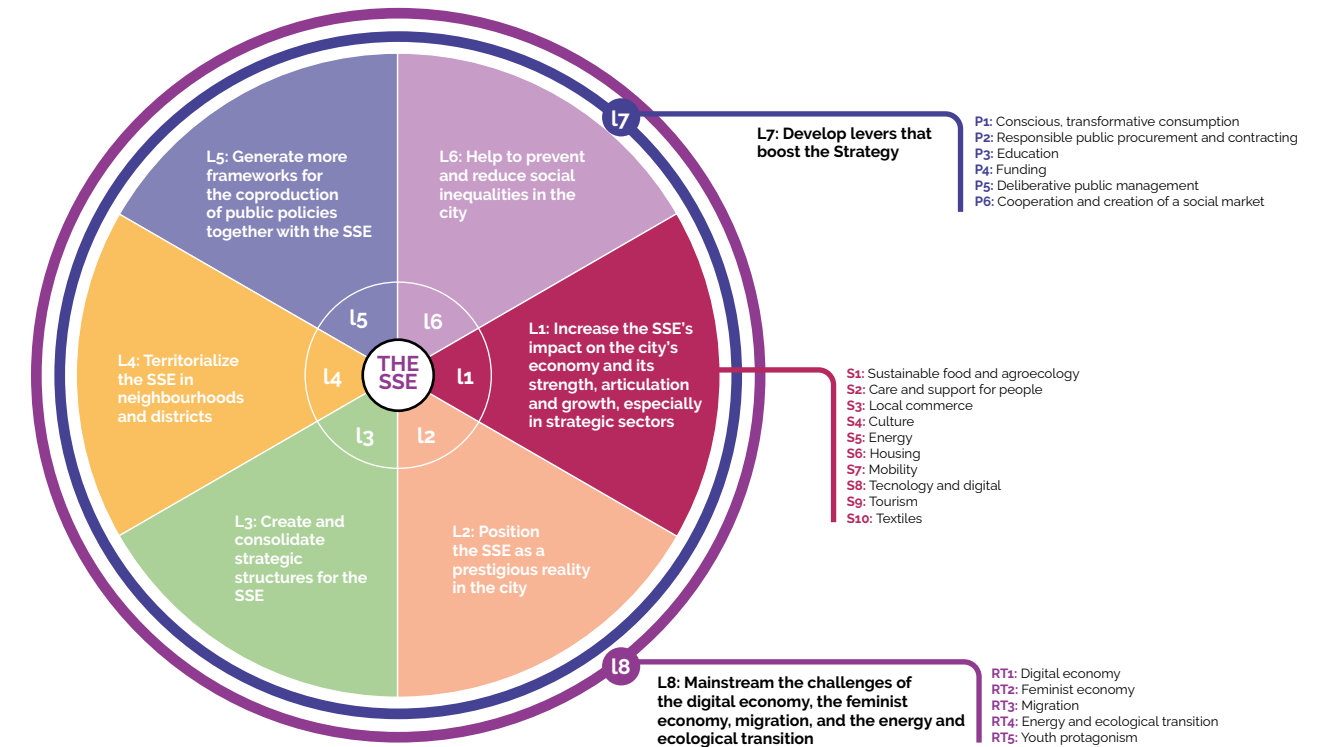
L5: Generate more frameworks for the coproduction of public policies together with the SSE

L6: Help to prevent and reduce social inequalities in the city

L7

L7: Develop levers that boost the Strategy

P1: Conscious, transformative consumption
P2: Responsible public procurement and contracting
P3: Education
P4: Funding
P5: Deliberative public management
P6: Cooperation and creation of a social market

L5

L6

L1: Increase the SSE's impact on the city's economy and its strength, articulation and growth, especially in strategic sectors

L4: Territorialize the SSE in neighbourhoods and districts

L4

THE SSE

L1

L3

L2

S1: Sustainable food and agroecology
S2: Care and support for people
S3: Local commerce
S4: Culture
S5: Energy
S6: Housing
S7: Mobility
S8: Tecnology and digital
S9: Tourism
S10: Textiles

L3: Create and consolidate strategic structures for the SSE

L2: Position the SSE as a prestigious reality in the city

L8

L8: Mainstream the challenges of the digital economy, the feminist economy, migration, and the energy and ecological transition

RT1: Digital economy
RT2: Feminist economy
RT3: Migration
RT4: Energy and ecological transition
RT5: Youth protagonism